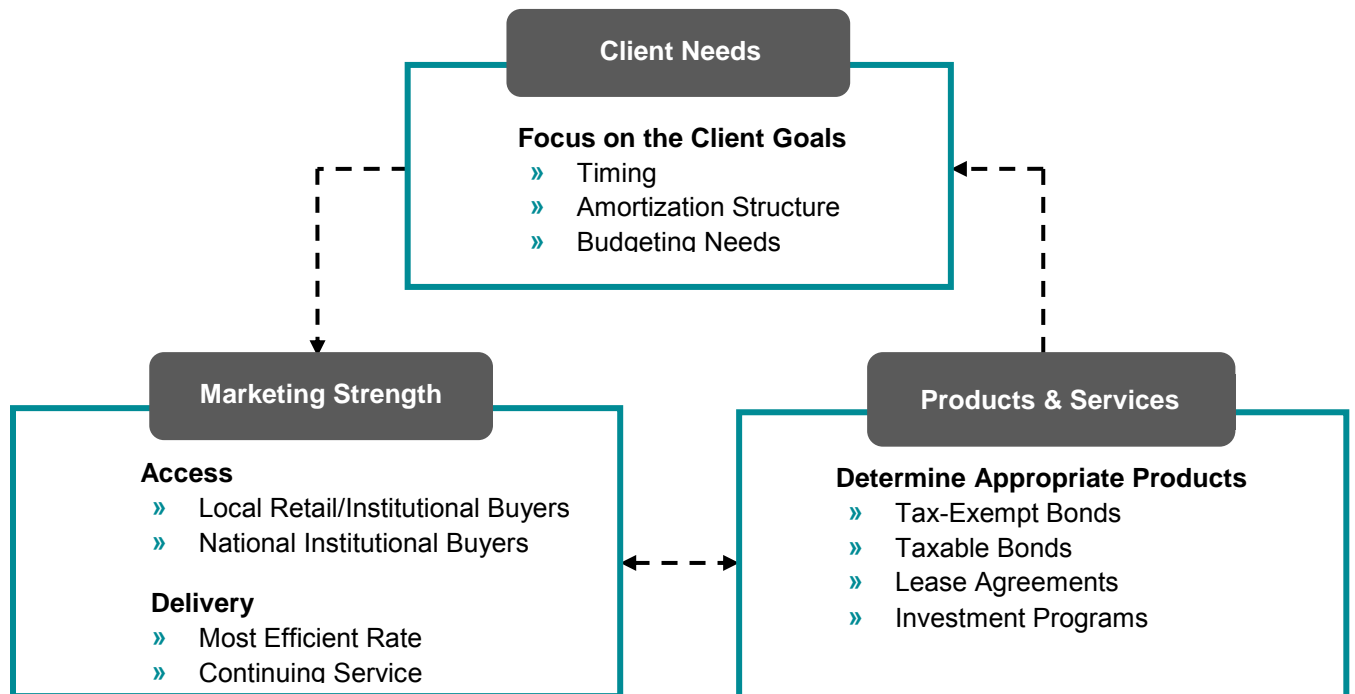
Client Needs

Focus on the Client Goals
» Timing
» Amortization Structure
» Budgeting Needs

Marketing Strength

Access
» Local Retail/Institutional Buyers
» National Institutional Buyers

Delivery
» Most Efficient Rate
» Continuing Service

Products & Services

Determine Appropriate Products
» Tax-Exempt Bonds
» Taxable Bonds
» Lease Agreements
» Investment Programs